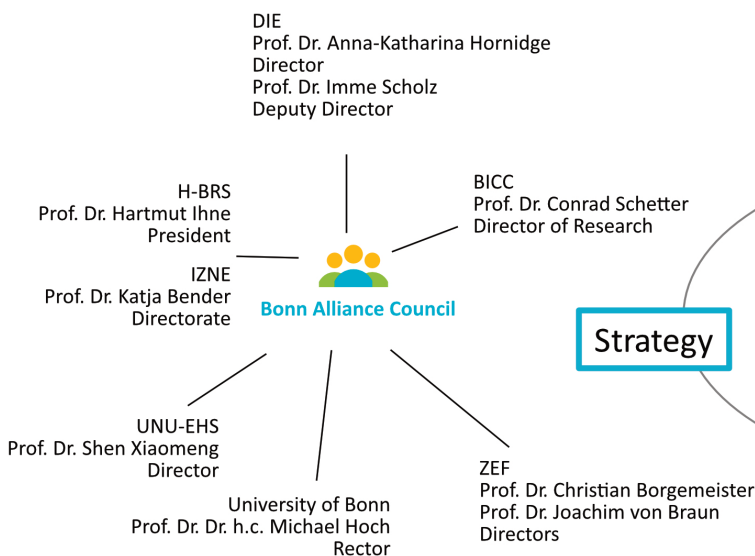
DIE
Prof. Dr. Anna-Katharina Hornidge
Director
Prof. Dr. Imme Scholz
Deputy Director

H-BRS
Prof. Dr. Hartmut Ihne
President

BICC
Prof. Dr. Conrad Schetter
Director of Research

IZNE
Prof. Dr. Katja Bender
Directorate

Bonn Alliance Council

Strategy

UNU-EHS
Prof. Dr. Shen Xiaomeng
Director

ZEF
Prof. Dr. Christian Borgemeister
Prof. Dr. Joachim von Braun
Directors

University of Bonn
Prof. Dr. Dr. h.c. Michael Hoch
Rector